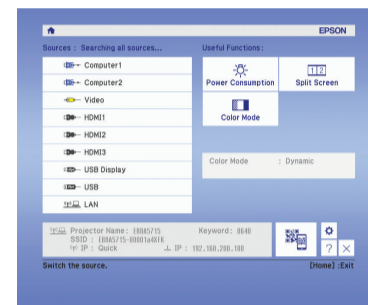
EPSON

Sources : Searching all sources...

Computer1

Computer2

Video

HDMI1

HDMI2

HDMI3

USB Display

USB

LAN

Useful Functions :

Power Consumption

Split Screen

Color Mode

Color Mode : Dynamic

Projector Name : EB045715
SSID : EB045715-00001a45FK
IP : Quick

Keyword : 0640

IP : 192.168.200.100

?

Switch the source.

[Home] :Exit